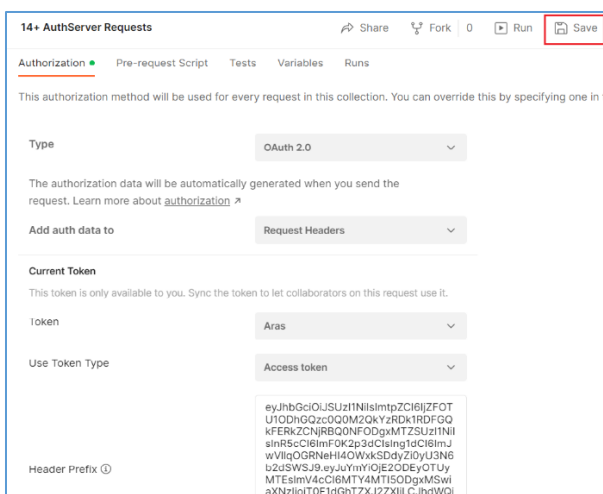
14+ AuthServer Requests

Share Fork 0 Run Save

Authorization Pre-request Script Tests Variables Runs

This authorization method will be used for every request in this collection. You can override this by specifying one in

Type

OAuth 2.0

The authorization data will be automatically generated when you send the request. Learn more about authorization ↗

Add auth data to

Request Headers

Current Token

This token is only available to you. Sync the token to let collaborators on this request use it.

Token

Aras

Use Token Type

Access token

Header Prefix ⓘ

eyJhbGciOiJSUzI1NiIsImtpZCI6IjZFOTU1ODhGQzc0Q0M2QkYzRDk1RDFGQkFERkZCNjRBQ0NFODgxMTZSUzI1NiIsInR5cCI6ImF0K2p3dCIsIng1dCI6ImJwVllqOGRNeHl4OWxkSDdyZi0yU3N6b2dSWSJ9.eyJuYmYiOjE2ODEyOTUyMTEsImV4cCI6MTY4MTI5ODgxMSwiaXNzIjoiT0E1dGhTZXJ2ZXIiLCJhdWQi
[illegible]